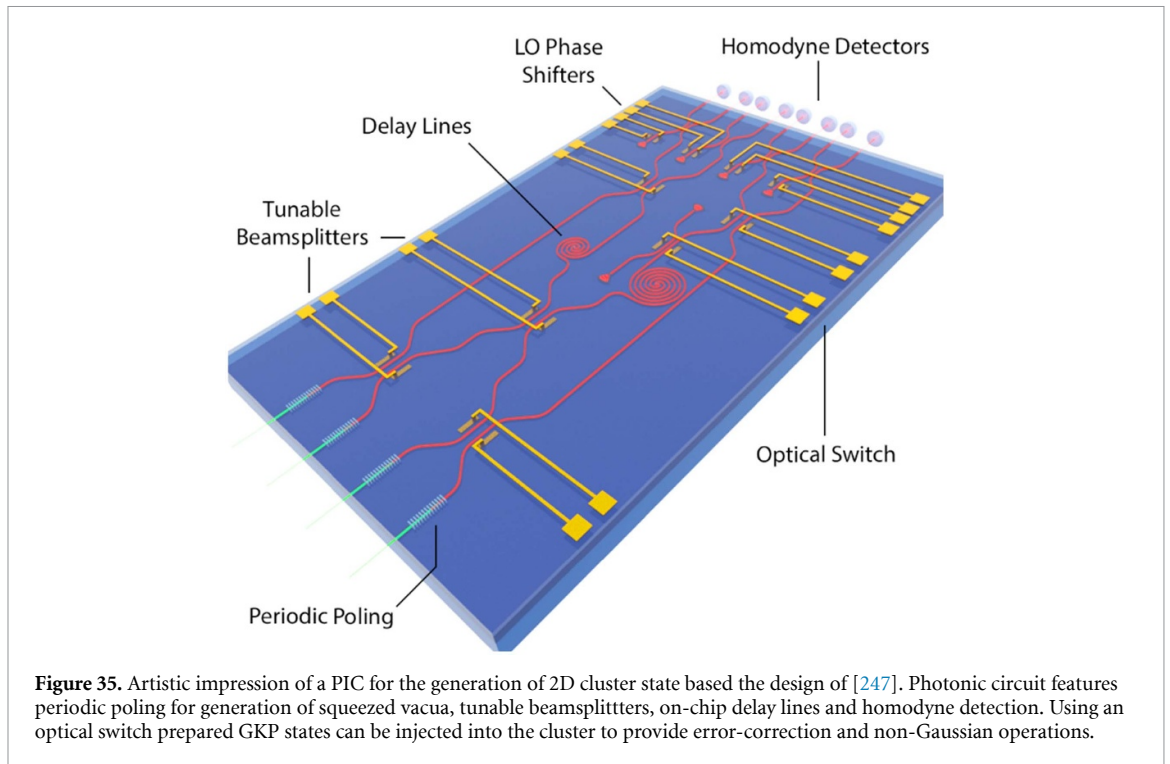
LO Phase Shifters

Homodyne Detectors

Delay Lines

Tunable Beamsplitters

Optical Switch

Periodic Poling

**Figure 35.** Artistic impression of a PIC for the generation of 2D cluster state based the design of [247]. Photonic circuit features periodic poling for generation of squeezed vacua, tunable beamsplittters, on-chip delay lines and homodyne detection. Using an optical switch prepared GKP states can be injected into the cluster to provide error-correction and non-Gaussian operations.